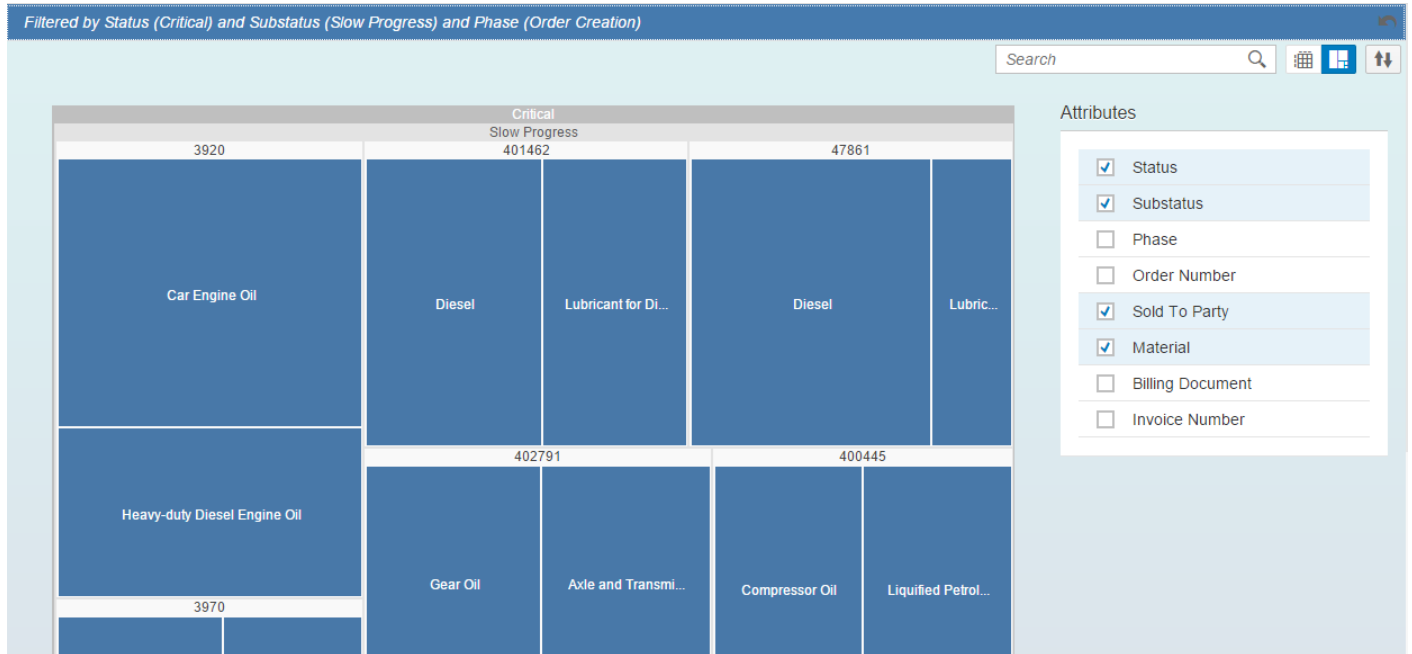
Filtered by Status (Critical) and Substatus (Slow Progress) and Phase (Order Creation)

Search

Critical

Slow Progress

3920

Car Engine Oil

Heavy-duty Diesel Engine Oil

3970

401462

Diesel

Lubricant for Di...

47861

Diesel

Lubric...

402791

Gear Oil

Axle and Transmi...

400445

Compressor Oil

Liquified Petrol...

Attributes

Status

Substatus

Phase

Order Number

Sold To Party

Material

Billing Document

Invoice Number